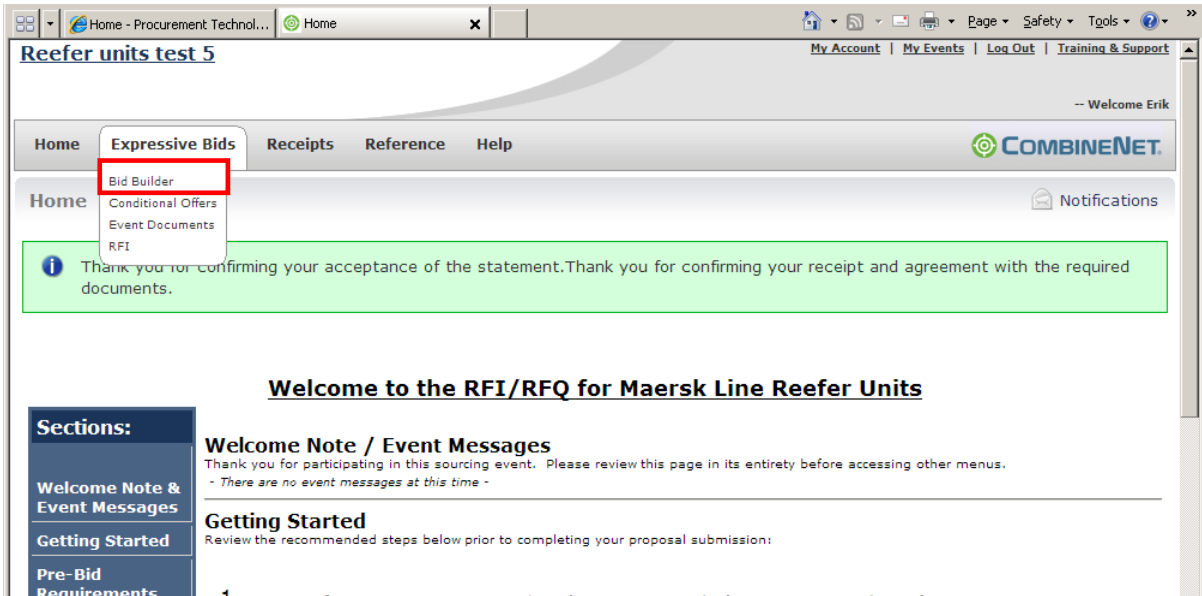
Home - Procurement Technol... Home

Page Safety Tools

Reefer units test 5

My Account | My Events | Log Out | Training & Support

-- Welcome Erik

Home Expressive Bids Receipts Reference Help

COMBINENET.

Bid Builder
Conditional Offers
Event Documents
RFI

Home

Notifications

Thank you for confirming your acceptance of the statement.Thank you for confirming your receipt and agreement with the required documents.

Welcome to the RFI/RFQ for Maersk Line Reefer Units

Sections:

Welcome Note & Event Messages

Getting Started

Pre-Bid Requirements

Welcome Note / Event Messages

Thank you for participating in this sourcing event. Please review this page in its entirety before accessing other menus.

- There are no event messages at this time -

Getting Started

Review the recommended steps below prior to completing your proposal submission:

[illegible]